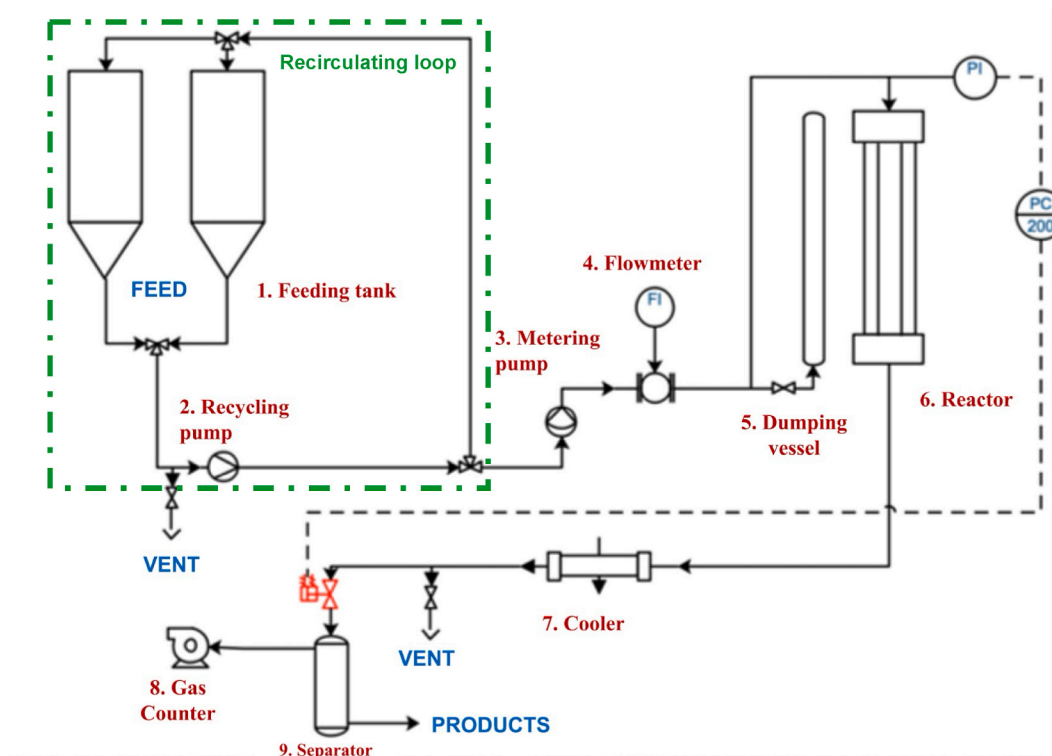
Recirculating loop

FEED

1. Feeding tank

2. Recycling pump

3. Metering pump

4. Flowmeter

FI

PI

PC
200

5. Dumping vessel

6. Reactor

VENT

7. Cooler

VENT

8. Gas Counter

PRODUCTS

9. Separator